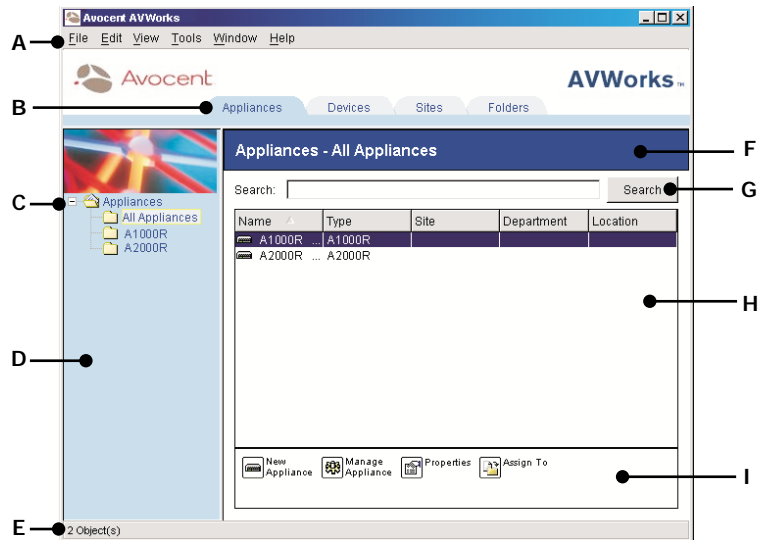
Avocent AVWorks

A
File Edit View Tools Window Help

Avocent
AVWorks™

B
Appliances Devices Sites Folders

C
Appliances
All Appliances
A1000R
A2000R

D

Appliances - All Appliances
F

Search: Search
G

| Name | Type | Site | Department | Location |
|---|---|---|---|---|
| A1000R ... | A1000R | | | |
| A2000R ... | A2000R | | | |

H

New Appliance
Manage Appliance
Properties
Assign To
I

E
2 Object(s)